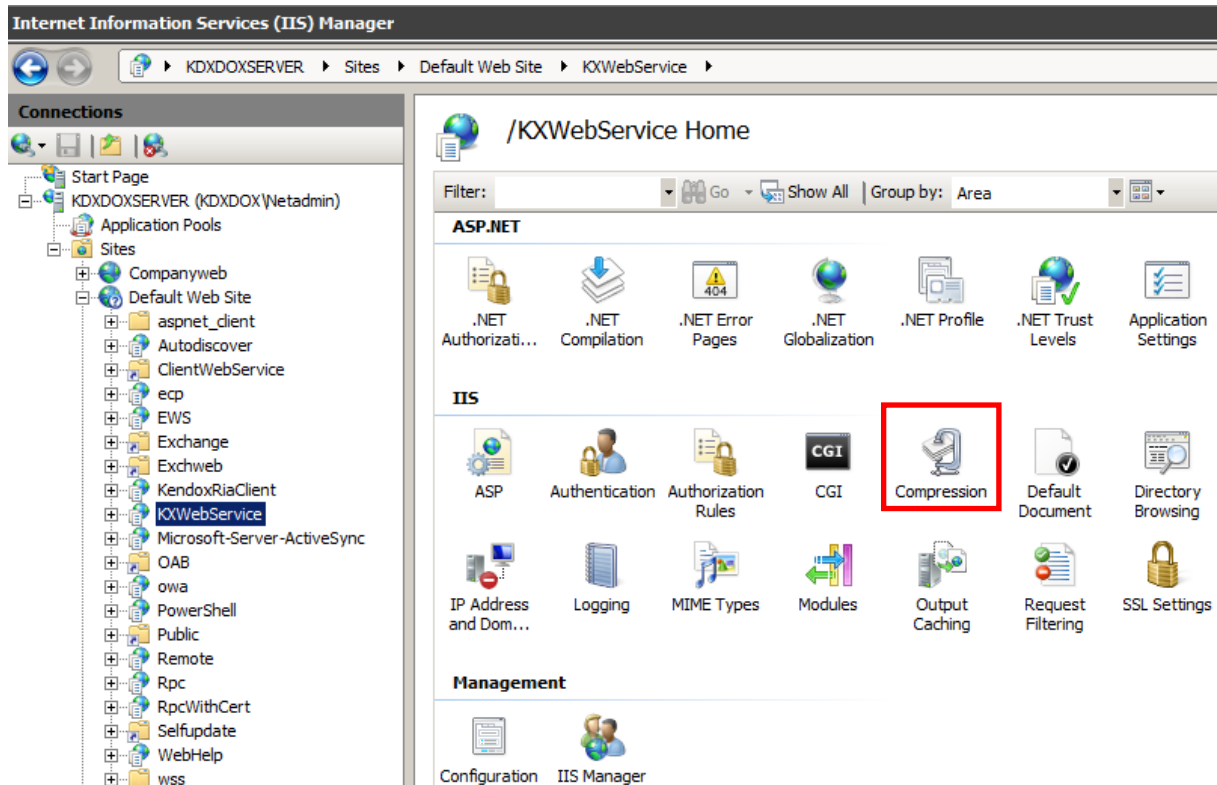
Internet Information Services (IIS) Manager

KDXDOXSERVER ▸ Sites ▸ Default Web Site ▸ KXWebService ▸

Connections

Start Page
KDXDOXSERVER (KDXDOX\Netadmin)
Application Pools
Sites
Companyweb
Default Web Site
aspnet_client
Autodiscover
ClientWebService
ecp
EWS
Exchange
Exchweb
KendoxRiaClient
KXWebService
Microsoft-Server-ActiveSync
OAB
owa
PowerShell
Public
Remote
Rpc
RpcWithCert
Selfupdate
WebHelp
wss

/KXWebService Home

Filter: Go Show All Group by: Area

ASP.NET

.NET Authorizati...
.NET Compilation
.NET Error Pages
.NET Globalization
.NET Profile
.NET Trust Levels
Application Settings

IIS

ASP
Authentication
Authorization Rules
CGI
Compression
Default Document
Directory Browsing
IP Address and Dom...
Logging
MIME Types
Modules
Output Caching
Request Filtering
SSL Settings

Management

Configuration
IIS Manager